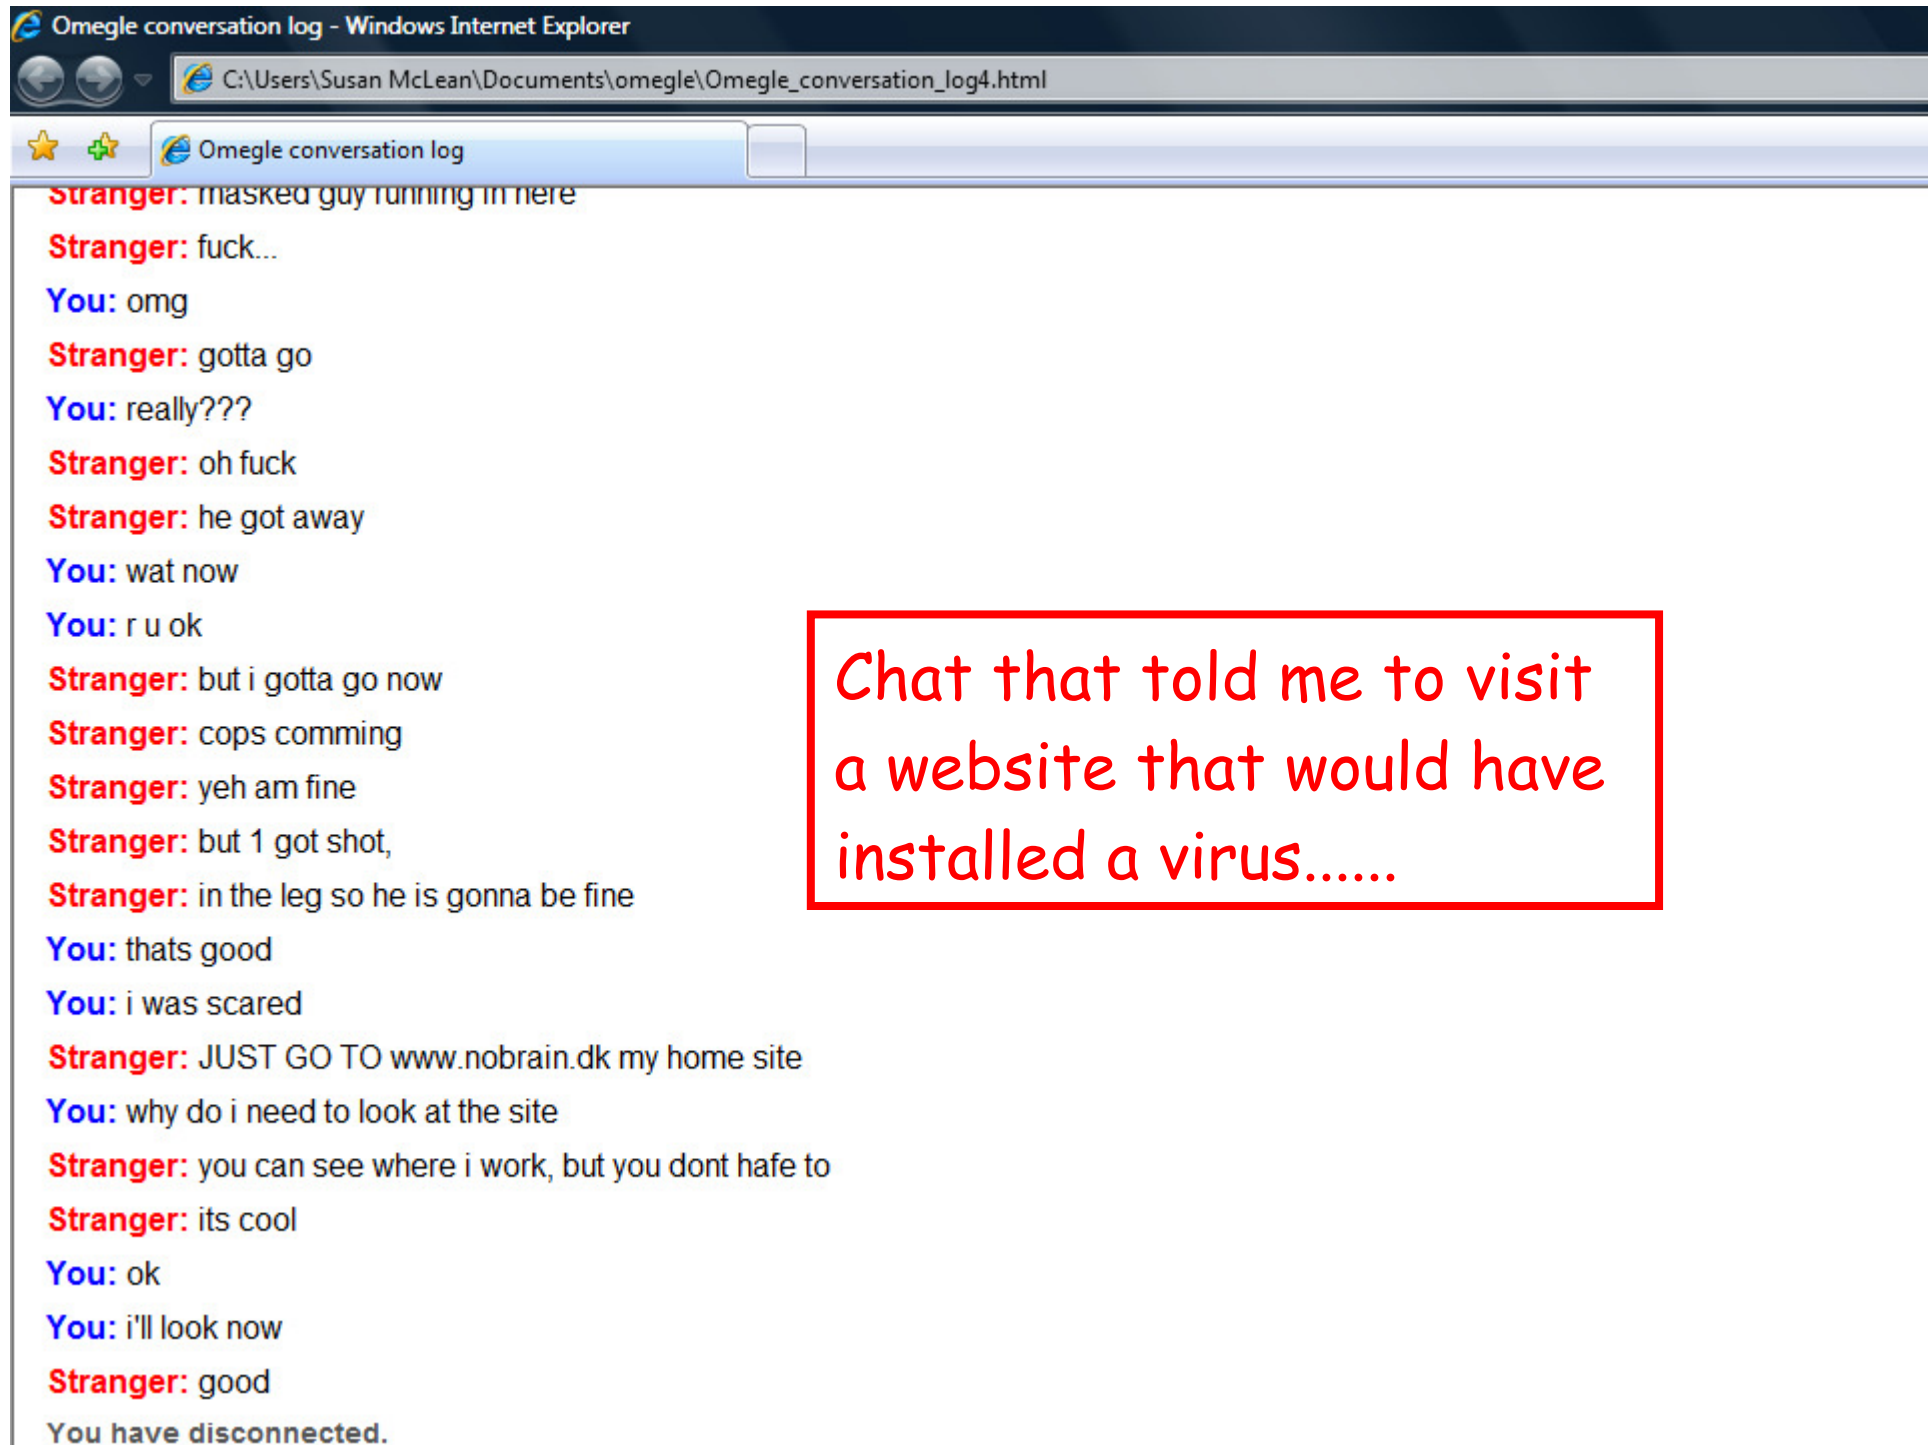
Omegle conversation log - Windows Internet Explorer

C:\Users\Susan McLean\Documents\omegle\Omegle_conversation_log4.html

Omegle conversation log

Stranger: masked guy running in here

Stranger: fuck...

You: omg

Stranger: gotta go

You: really???

Stranger: oh fuck

Stranger: he got away

You: wat now

You: r u ok

Stranger: but i gotta go now

Stranger: cops comming

Stranger: yeh am fine

Stranger: but 1 got shot,

Stranger: in the leg so he is gonna be fine

You: thats good

You: i was scared

Stranger: JUST GO TO www.nobrain.dk my home site

You: why do i need to look at the site

Stranger: you can see where i work, but you dont hafe to

Stranger: its cool

You: ok

You: i'll look now

Stranger: good

You have disconnected.

Chat that told me to visit a website that would have installed a virus......